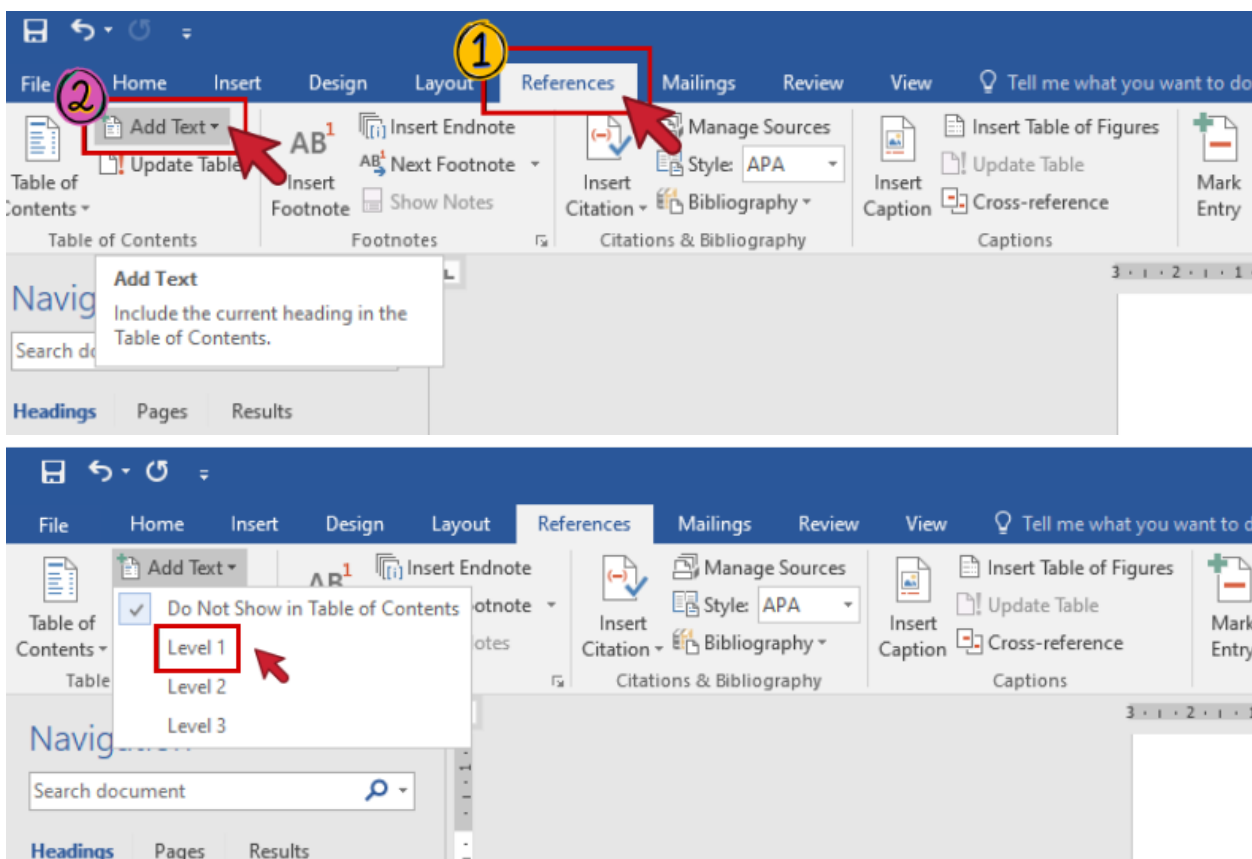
1

File 2 Home Insert Design Layout References Mailings Review View Tell me what you want to do

Add Text
Update Table
Table of Contents
Table of Contents

AB$^1$
Insert Footnote
Insert Endnote
Next Footnote
Show Notes
Footnotes

Insert Citation
Manage Sources
Style: APA
Bibliography
Citations & Bibliography

Insert Caption
Insert Table of Figures
Update Table
Cross-reference
Captions

Mark Entry

Add Text
Include the current heading in the Table of Contents.

Navig
Search do
Headings Pages Results

File Home Insert Design Layout References Mailings Review View Tell me what you want to d

Table of Contents
Add Text
Do Not Show in Table of Contents
Level 1
Level 2
Level 3
Table

AB$^1$
Insert Endnote
otnote
otes

Insert Citation
Manage Sources
Style: APA
Bibliography
Citations & Bibliography

Insert Caption
Insert Table of Figures
Update Table
Cross-reference
Captions

Mark Entry

Navigation
Search document
Headings Pages Results